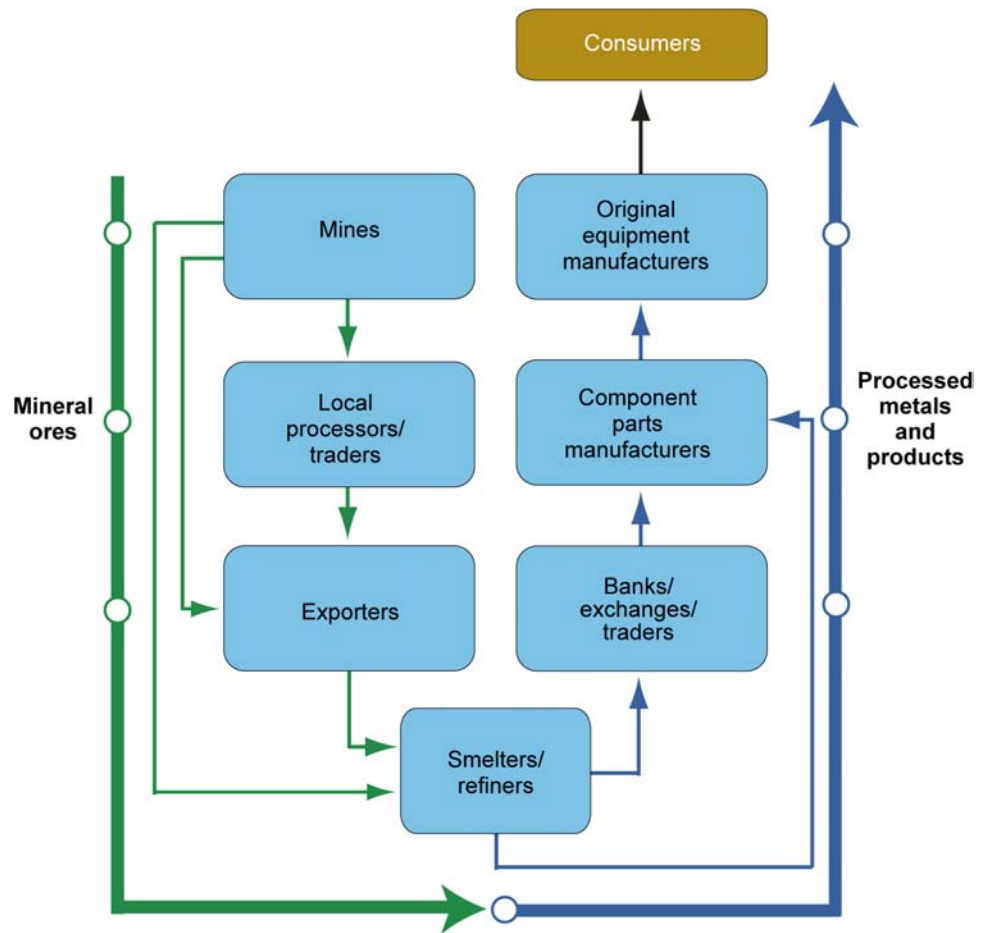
Consumers

Mineral ores

Mines

Local processors/ traders

Exporters

Smelters/ refiners

Original equipment manufacturers

Component parts manufacturers

Banks/ exchanges/ traders

Processed metals and products